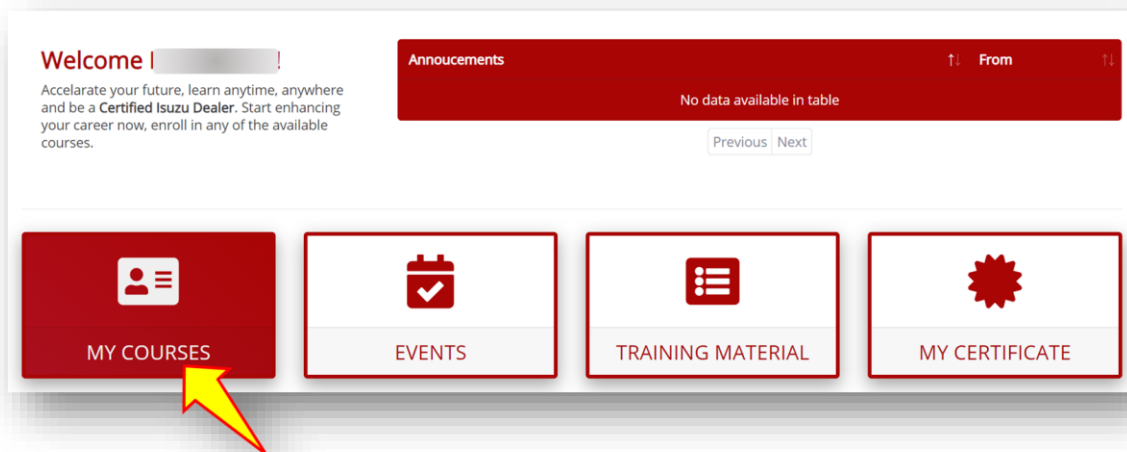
Welcome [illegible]!

Accelarate your future, learn anytime, anywhere and be a **Certified Isuzu Dealer**. Start enhancing your career now, enroll in any of the available courses.

| Annoucements ↑↓ | From ↑↓ |
|---|---|
| No data available in table | |

Previous Next

MY COURSES

EVENTS

TRAINING MATERIAL

MY CERTIFICATE